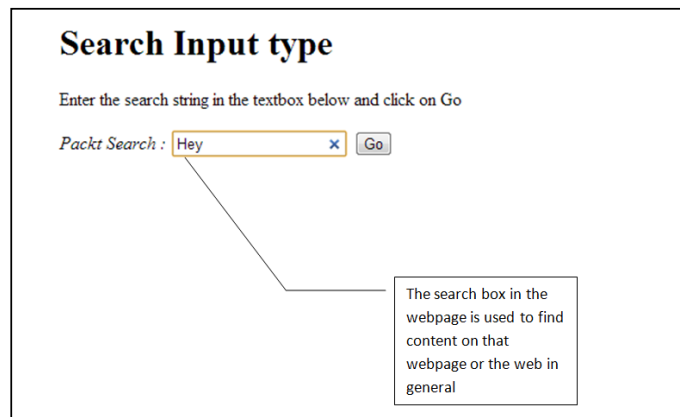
# Search Input type

Enter the search string in the textbox below and click on Go

*Packt Search :* Hey × Go

The search box in the webpage is used to find content on that webpage or the web in general